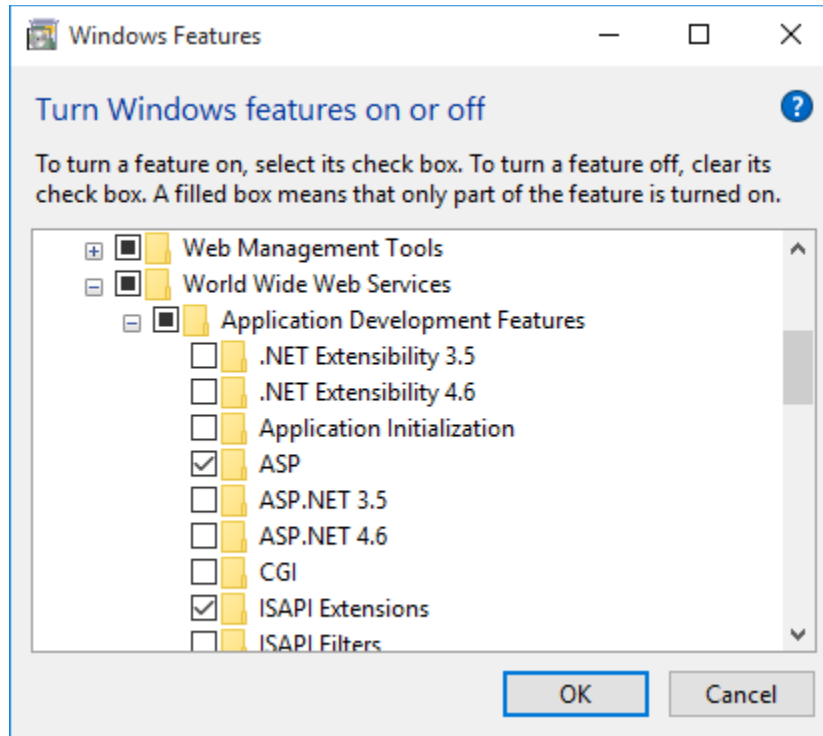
Windows Features

Turn Windows features on or off

To turn a feature on, select its check box. To turn a feature off, clear its check box. A filled box means that only part of the feature is turned on.

Web Management Tools
World Wide Web Services
Application Development Features
.NET Extensibility 3.5
.NET Extensibility 4.6
Application Initialization
ASP
ASP.NET 3.5
ASP.NET 4.6
CGI
ISAPI Extensions
ISAPI Filters

OK
Cancel